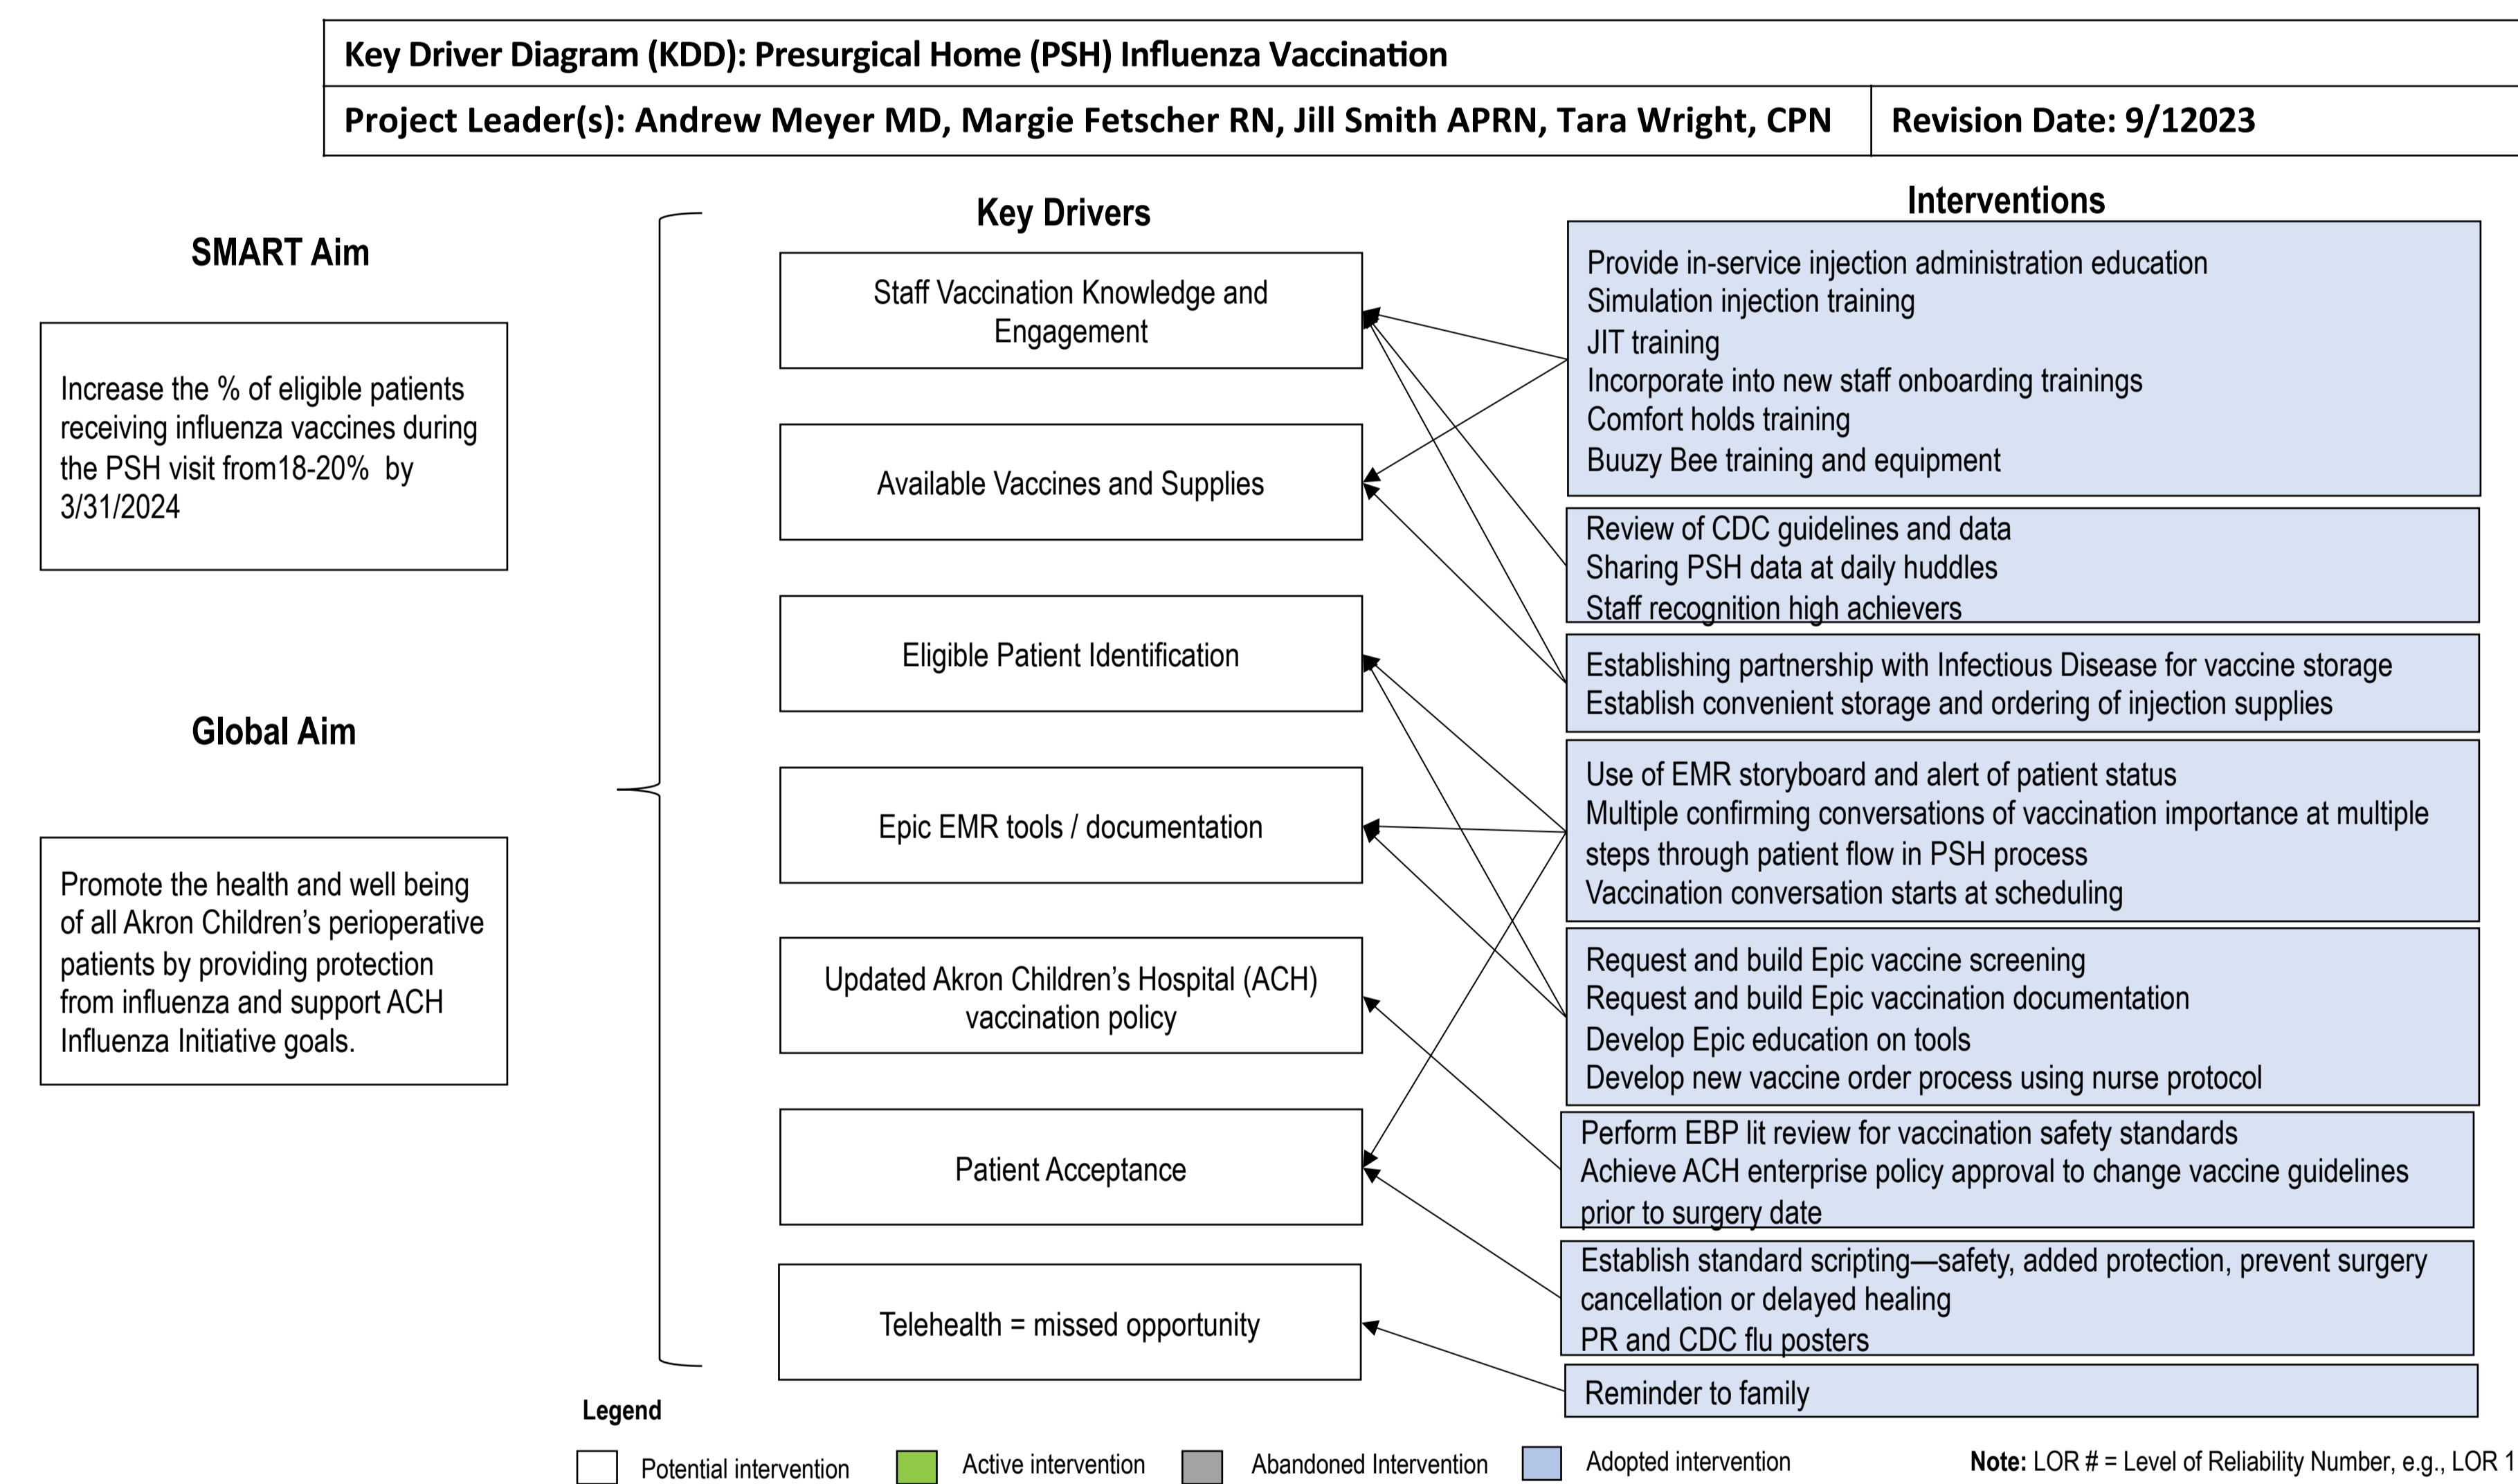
Key Driver Diagram (KDD): Presurgical Home (PSH) Influenza Vaccination

Project Leader(s): Andrew Meyer MD, Margie Fetscher RN, Jill Smith APRN, Tara Wright, CPN

Revision Date: 9/12023

SMART Aim

Increase the % of eligible patients receiving influenza vaccines during the PSH visit from18-20% by 3/31/2024

Global Aim

Promote the health and well being of all Akron Children's perioperative patients by providing protection from influenza and support ACH Influenza Initiative goals.

Key Drivers

Staff Vaccination Knowledge and Engagement

Available Vaccines and Supplies

Eligible Patient Identification

Epic EMR tools / documentation

Updated Akron Children's Hospital (ACH) vaccination policy

Patient Acceptance

Telehealth = missed opportunity

Interventions

Provide in-service injection administration education
Simulation injection training
JIT training
Incorporate into new staff onboarding trainings
Comfort holds training
Buuzy Bee training and equipment

Review of CDC guidelines and data
Sharing PSH data at daily huddles
Staff recognition high achievers

Establishing partnership with Infectious Disease for vaccine storage
Establish convenient storage and ordering of injection supplies

Use of EMR storyboard and alert of patient status
Multiple confirming conversations of vaccination importance at multiple steps through patient flow in PSH process
Vaccination conversation starts at scheduling

Request and build Epic vaccine screening
Request and build Epic vaccination documentation
Develop Epic education on tools
Develop new vaccine order process using nurse protocol

Perform EBP lit review for vaccination safety standards
Achieve ACH enterprise policy approval to change vaccine guidelines prior to surgery date

Establish standard scripting—safety, added protection, prevent surgery cancellation or delayed healing
PR and CDC flu posters

Reminder to family

Legend

Potential intervention
Active intervention
Abandoned Intervention
Adopted intervention

Note: LOR # = Level of Reliability Number, e.g., LOR 1